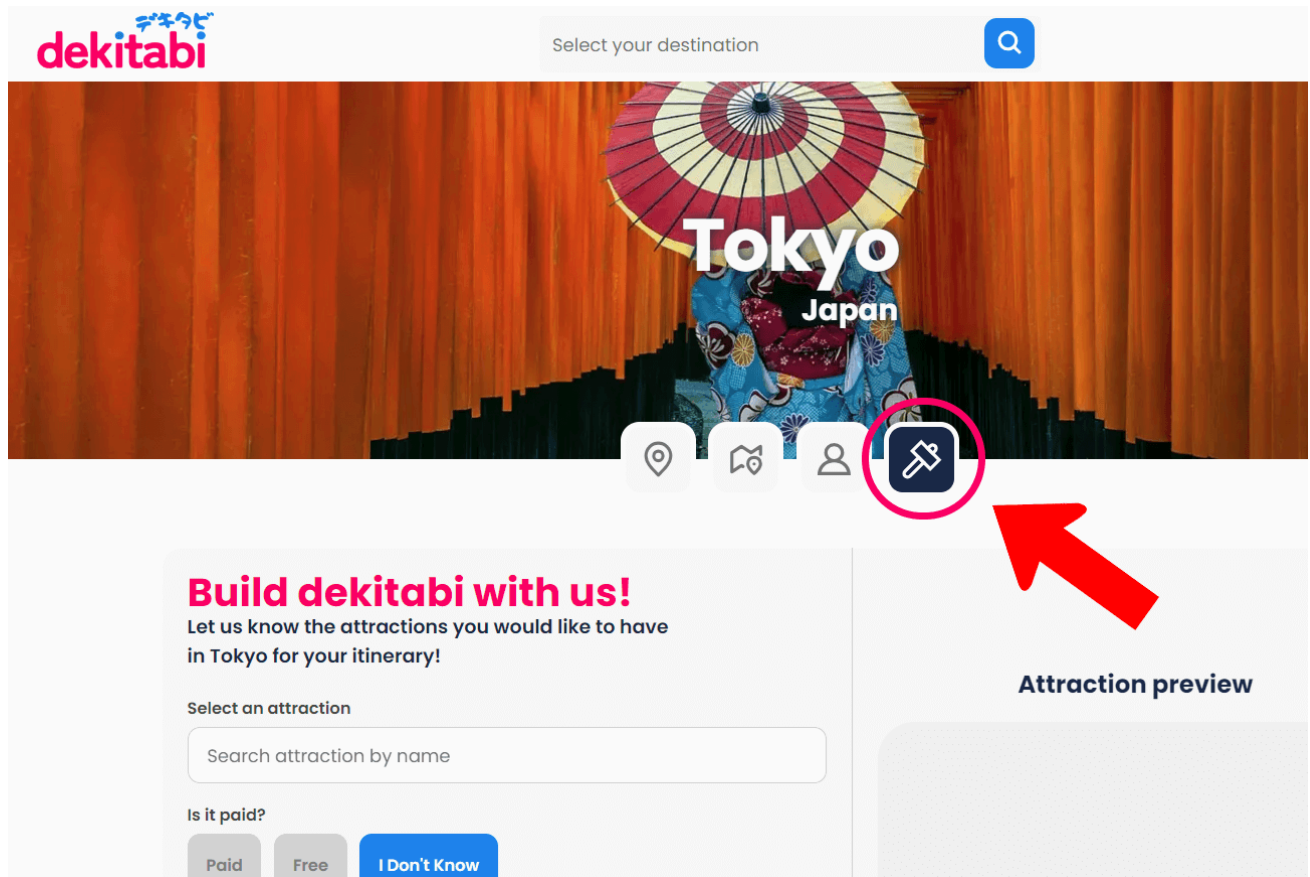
デキタビ
dekitabi

Select your destination

Tokyo
Japan

Build dekitabi with us!
Let us know the attractions you would like to have in Tokyo for your itinerary!

Select an attraction
Search attraction by name

Is it paid?
Paid Free I Don't Know

Attraction preview